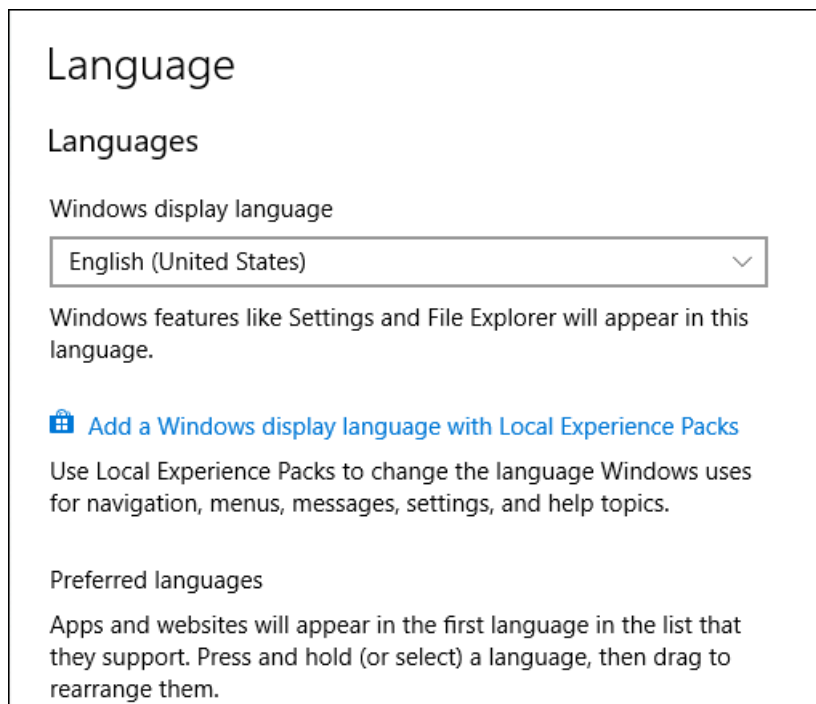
Language

Languages

Windows display language

English (United States)

Windows features like Settings and File Explorer will appear in this language.

Add a Windows display language with Local Experience Packs

Use Local Experience Packs to change the language Windows uses for navigation, menus, messages, settings, and help topics.

Preferred languages

Apps and websites will appear in the first language in the list that they support. Press and hold (or select) a language, then drag to rearrange them.